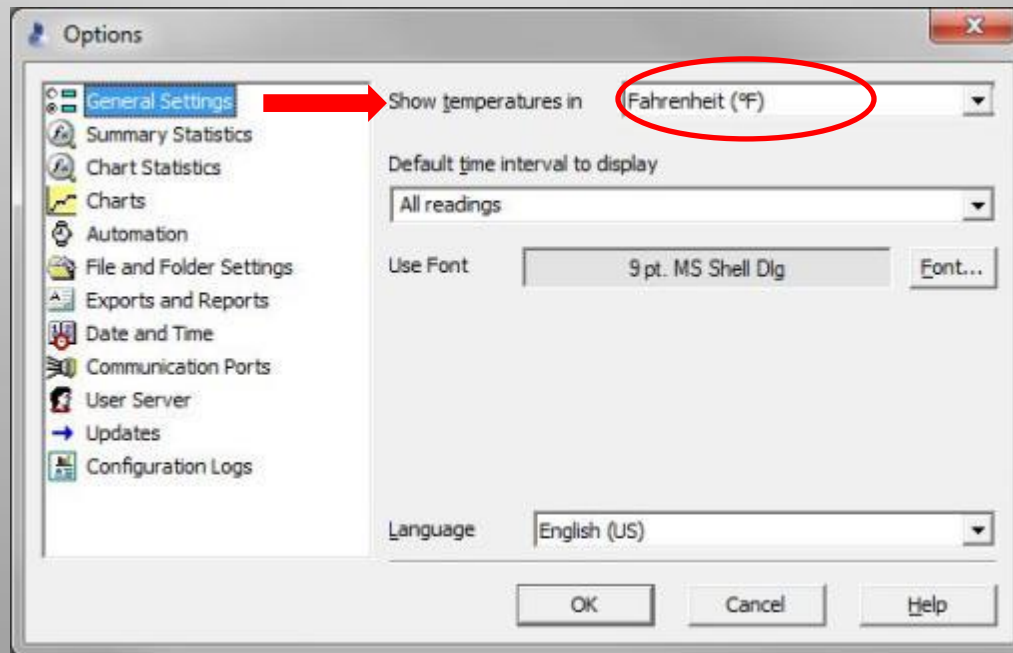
Options

General Settings
Summary Statistics
Chart Statistics
Charts
Automation
File and Folder Settings
Exports and Reports
Date and Time
Communication Ports
User Server
Updates
Configuration Logs

Show temperatures in
Fahrenheit (ºF)

Default time interval to display
All readings

Use Font
9 pt. MS Shell Dlg
Font...

Language
English (US)

OK
Cancel
Help